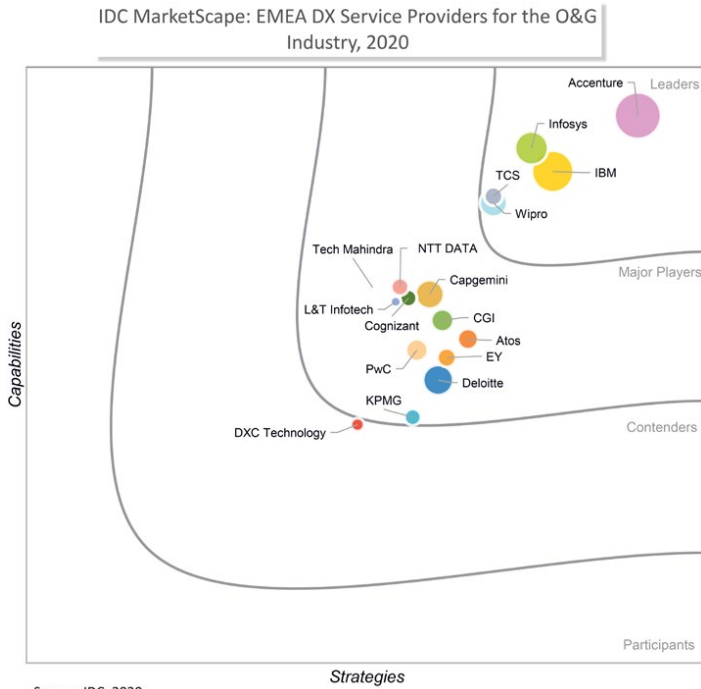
IDC MarketScape: EMEA DX Service Providers for the O&G Industry, 2020

Leaders
Accenture
Infosys
IBM
TCS
Wipro
Major Players
Tech Mahindra
NTT DATA
Capgemini
L&T Infotech
Cognizant
CGI
Atos
PwC
EY
Deloitte
KPMG
DXC Technology
Contenders
Participants

Capabilities

Strategies

Source: IDC, 2020